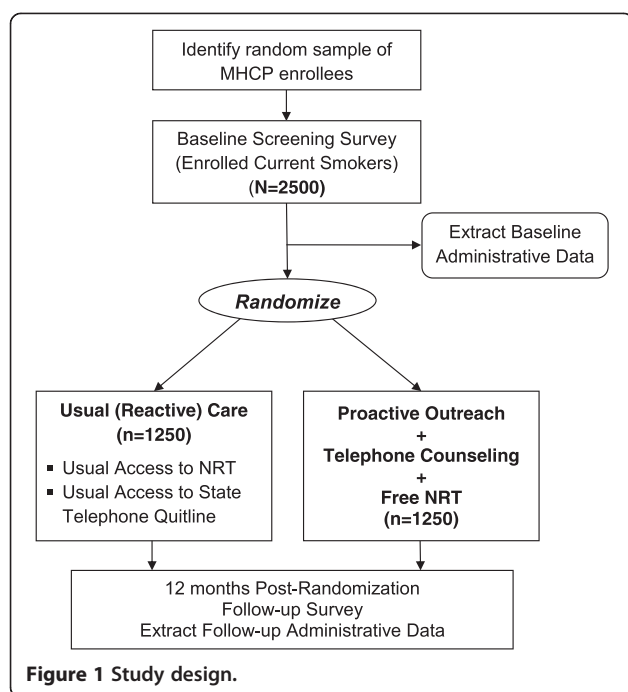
Identify random sample of MHCP enrollees

Baseline Screening Survey
(Enrolled Current Smokers)
(N=2500)

Extract Baseline Administrative Data

Randomize

Usual (Reactive) Care
(n=1250)

▪ Usual Access to NRT
▪ Usual Access to State Telephone Quitline

Proactive Outreach
+
Telephone Counseling
+
Free NRT
(n=1250)

12 months Post-Randomization
Follow-up Survey
Extract Follow-up Administrative Data

Figure 1 Study design.